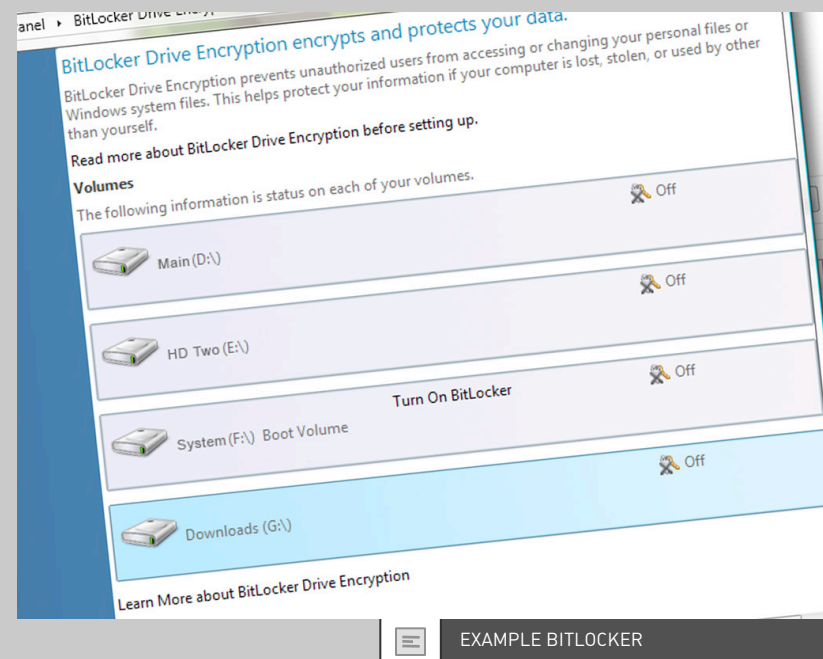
anel ▸ BitLocker Drive Encryp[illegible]

BitLocker Drive Encryption encrypts and protects your data.

BitLocker Drive Encryption prevents unauthorized users from accessing or changing your personal files or Windows system files. This helps protect your information if your computer is lost, stolen, or used by other than yourself.

Read more about BitLocker Drive Encryption before setting up.

Volumes

The following information is status on each of your volumes.

Off

Main (D:\)

Off

HD Two (E:\)

Off

Turn On BitLocker

System (F:\) Boot Volume

Off

Downloads (G:\)

Learn More about BitLocker Drive Encryption

EXAMPLE BITLOCKER